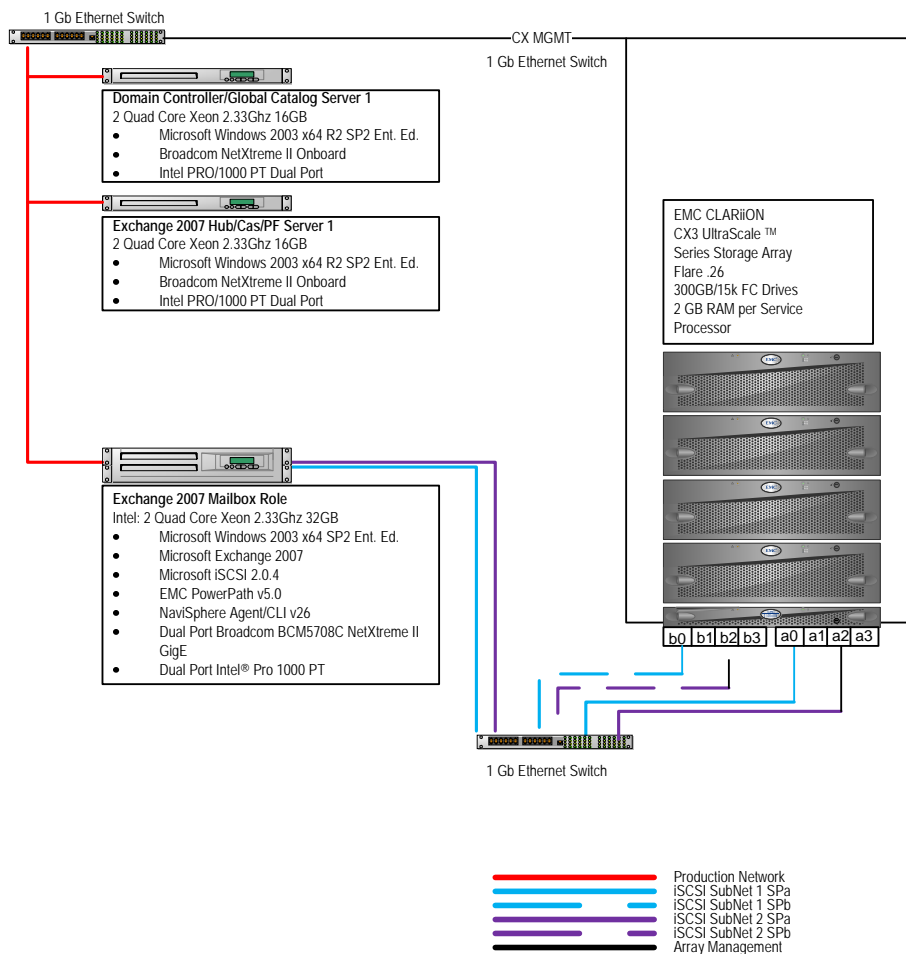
1 Gb Ethernet Switch

CX MGMT

1 Gb Ethernet Switch

**Domain Controller/Global Catalog Server 1**
2 Quad Core Xeon 2.33Ghz 16GB
- Microsoft Windows 2003 x64 R2 SP2 Ent. Ed.
- Broadcom NetXtreme II Onboard
- Intel PRO/1000 PT Dual Port

**Exchange 2007 Hub/Cas/PF Server 1**
2 Quad Core Xeon 2.33Ghz 16GB
- Microsoft Windows 2003 x64 R2 SP2 Ent. Ed.
- Broadcom NetXtreme II Onboard
- Intel PRO/1000 PT Dual Port

EMC CLARiiON
CX3 UltraScale ™
Series Storage Array
Flare .26
300GB/15k FC Drives
2 GB RAM per Service Processor

EMC
EMC
EMC
EMC

**Exchange 2007 Mailbox Role**
Intel: 2 Quad Core Xeon 2.33Ghz 32GB
- Microsoft Windows 2003 x64 SP2 Ent. Ed.
- Microsoft Exchange 2007
- Microsoft iSCSI 2.0.4
- EMC PowerPath v5.0
- NaviSphere Agent/CLI v26
- Dual Port Broadcom BCM5708C NetXtreme II GigE
- Dual Port Intel® Pro 1000 PT

b0 b1 b2 b3 a0 a1 a2 a3

1 Gb Ethernet Switch

Production Network
iSCSI SubNet 1 SPa
iSCSI SubNet 1 SPb
iSCSI SubNet 2 SPa
iSCSI SubNet 2 SPb
Array Management